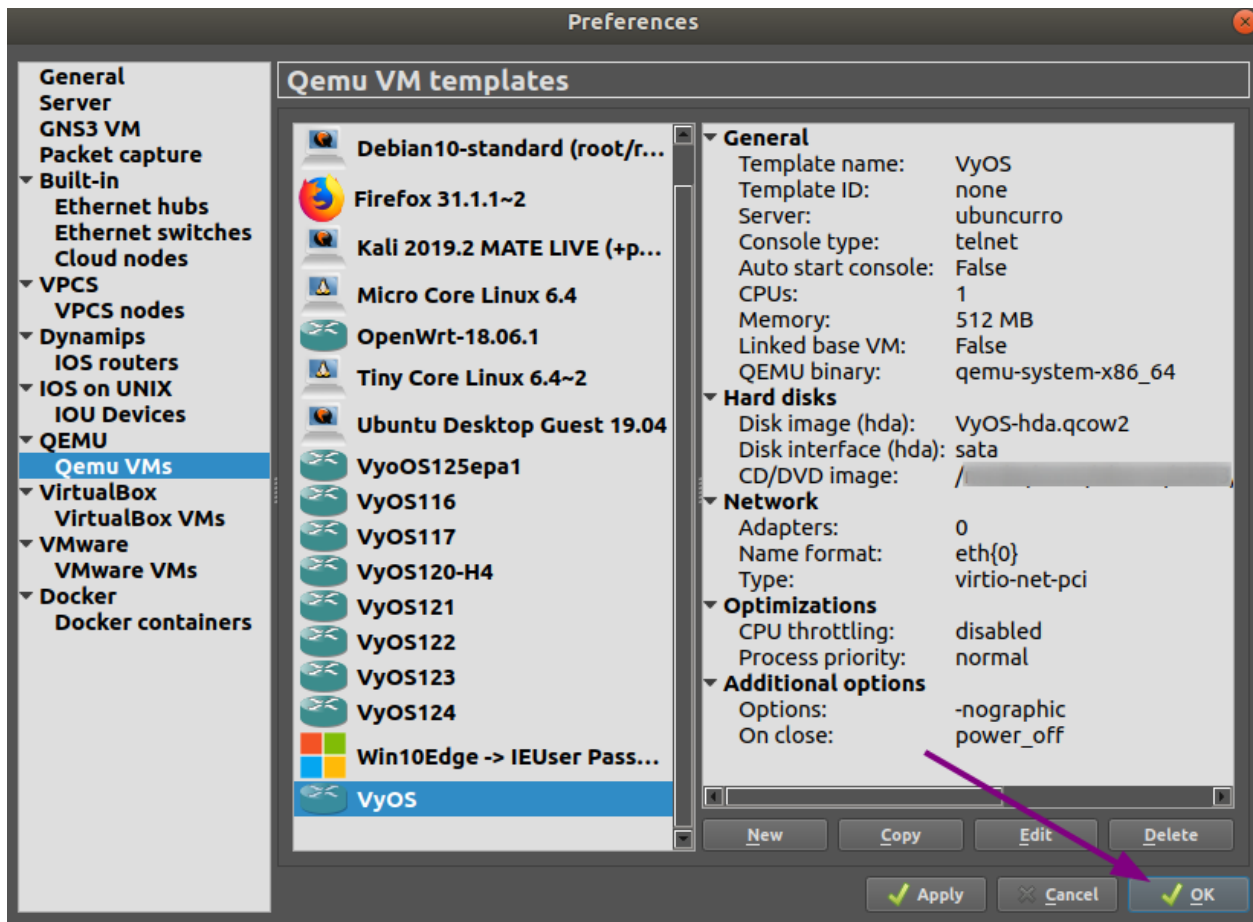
Preferences

General
Server
GNS3 VM
Packet capture
Built-in
Ethernet hubs
Ethernet switches
Cloud nodes
VPCS
VPCS nodes
Dynamips
IOS routers
IOS on UNIX
IOU Devices
QEMU
Qemu VMs
VirtualBox
VirtualBox VMs
VMware
VMware VMs
Docker
Docker containers

Qemu VM templates

Debian10-standard (root/r...
Firefox 31.1.1~2
Kali 2019.2 MATE LIVE (+p...
Micro Core Linux 6.4
OpenWrt-18.06.1
Tiny Core Linux 6.4~2
Ubuntu Desktop Guest 19.04
VyoOS125epa1
VyOS116
VyOS117
VyOS120-H4
VyOS121
VyOS122
VyOS123
VyOS124
Win10Edge -> IEUser Pass...
VyOS

General
Template name: VyOS
Template ID: none
Server: ubuncurro
Console type: telnet
Auto start console: False
CPUs: 1
Memory: 512 MB
Linked base VM: False
QEMU binary: qemu-system-x86_64
Hard disks
Disk image (hda): VyOS-hda.qcow2
Disk interface (hda): sata
CD/DVD image: /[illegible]
Network
Adapters: 0
Name format: eth{0}
Type: virtio-net-pci
Optimizations
CPU throttling: disabled
Process priority: normal
Additional options
Options: -nographic
On close: power_off

New Copy Edit Delete

Apply Cancel OK